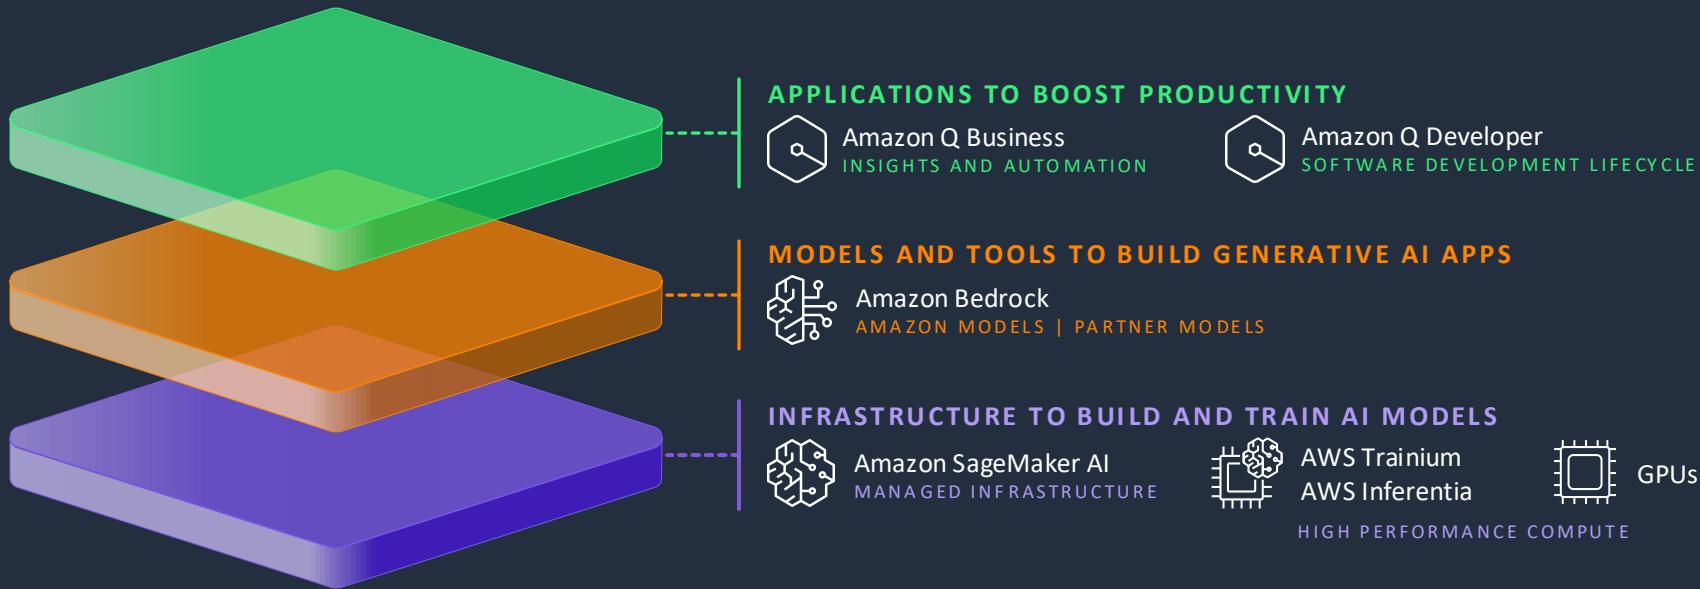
APPLICATIONS TO BOOST PRODUCTIVITY

Amazon Q Business
INSIGHTS AND AUTOMATION

Amazon Q Developer
SOFTWARE DEVELOPMENT LIFECYCLE

MODELS AND TOOLS TO BUILD GENERATIVE AI APPS

Amazon Bedrock
AMAZON MODELS | PARTNER MODELS

INFRASTRUCTURE TO BUILD AND TRAIN AI MODELS

Amazon SageMaker AI
MANAGED INFRASTRUCTURE

AWS Trainium
AWS Inferentia

GPUs

HIGH PERFORMANCE COMPUTE